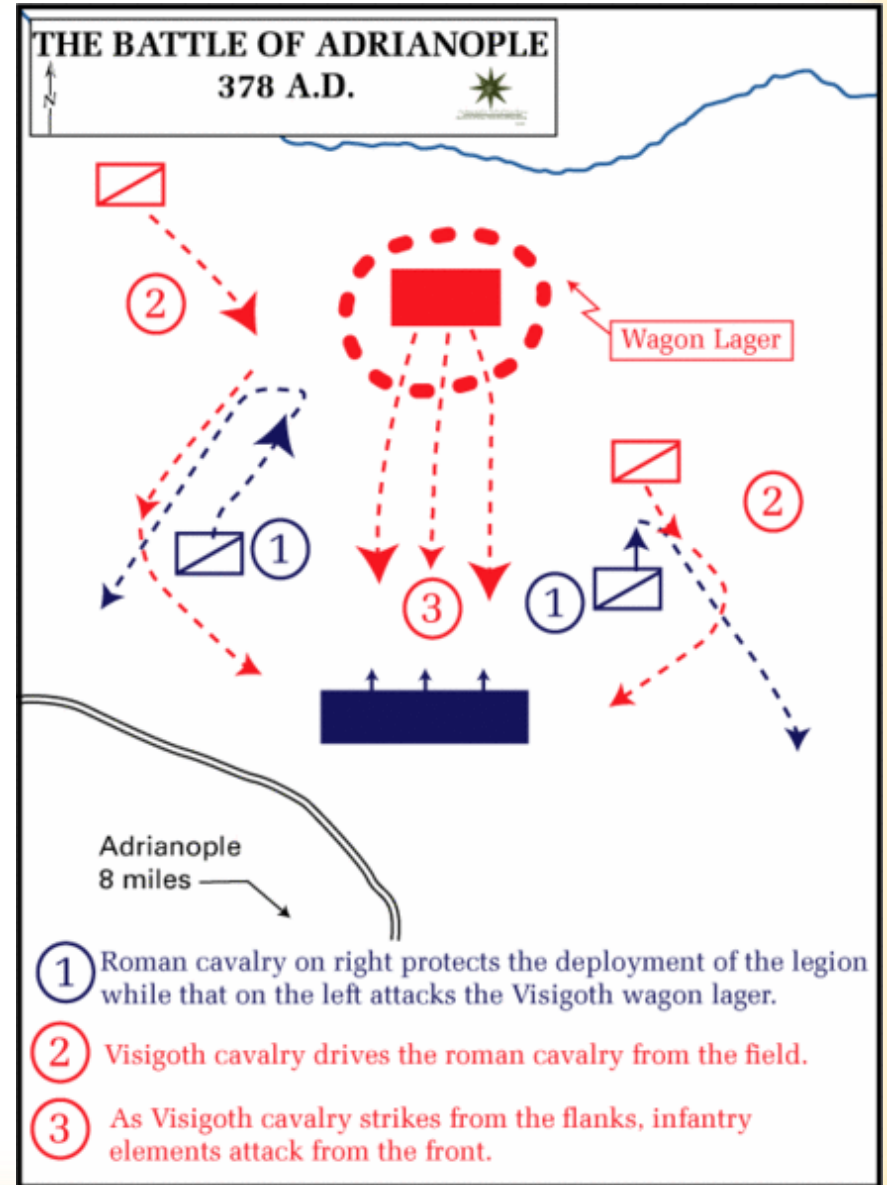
THE BATTLE OF ADRIANOPLE
378 A.D.

N

2

Wagon Lager

2

1

3

1

Adrianople
8 miles

1 Roman cavalry on right protects the deployment of the legion while that on the left attacks the Visigoth wagon lager.

2 Visigoth cavalry drives the roman cavalry from the field.

3 As Visigoth cavalry strikes from the flanks, infantry elements attack from the front.